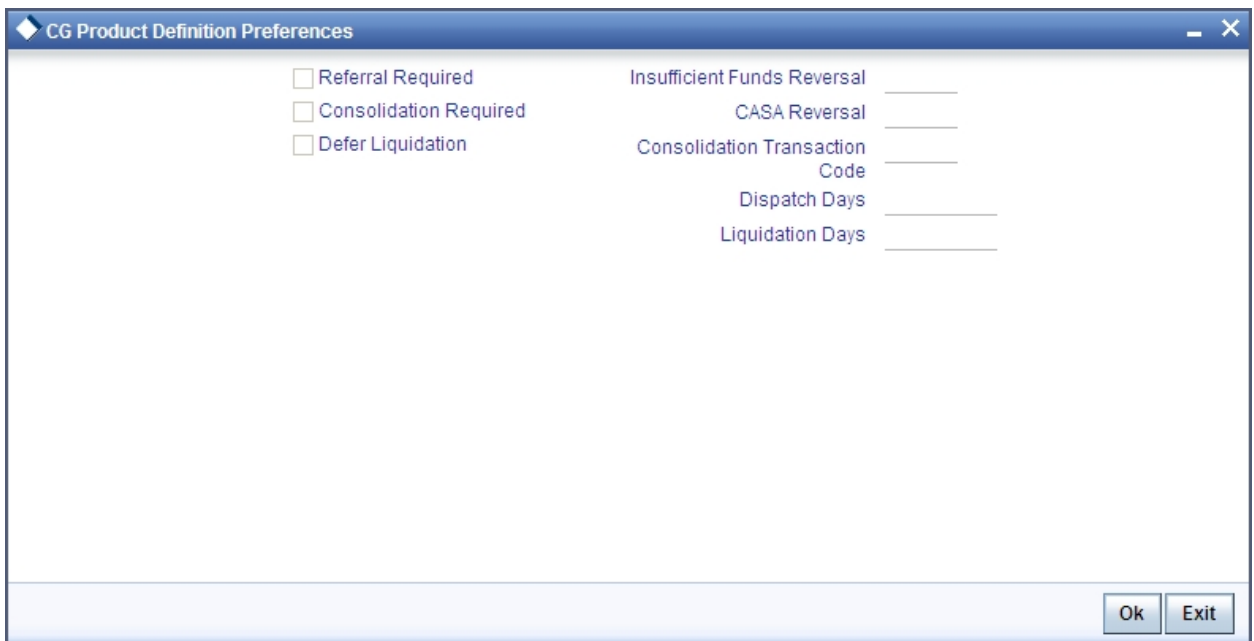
CG Product Definition Preferences

Referral Required
Consolidation Required
Defer Liquidation

Insufficient Funds Reversal
CASA Reversal
Consolidation Transaction Code
Dispatch Days
Liquidation Days

Ok
Exit